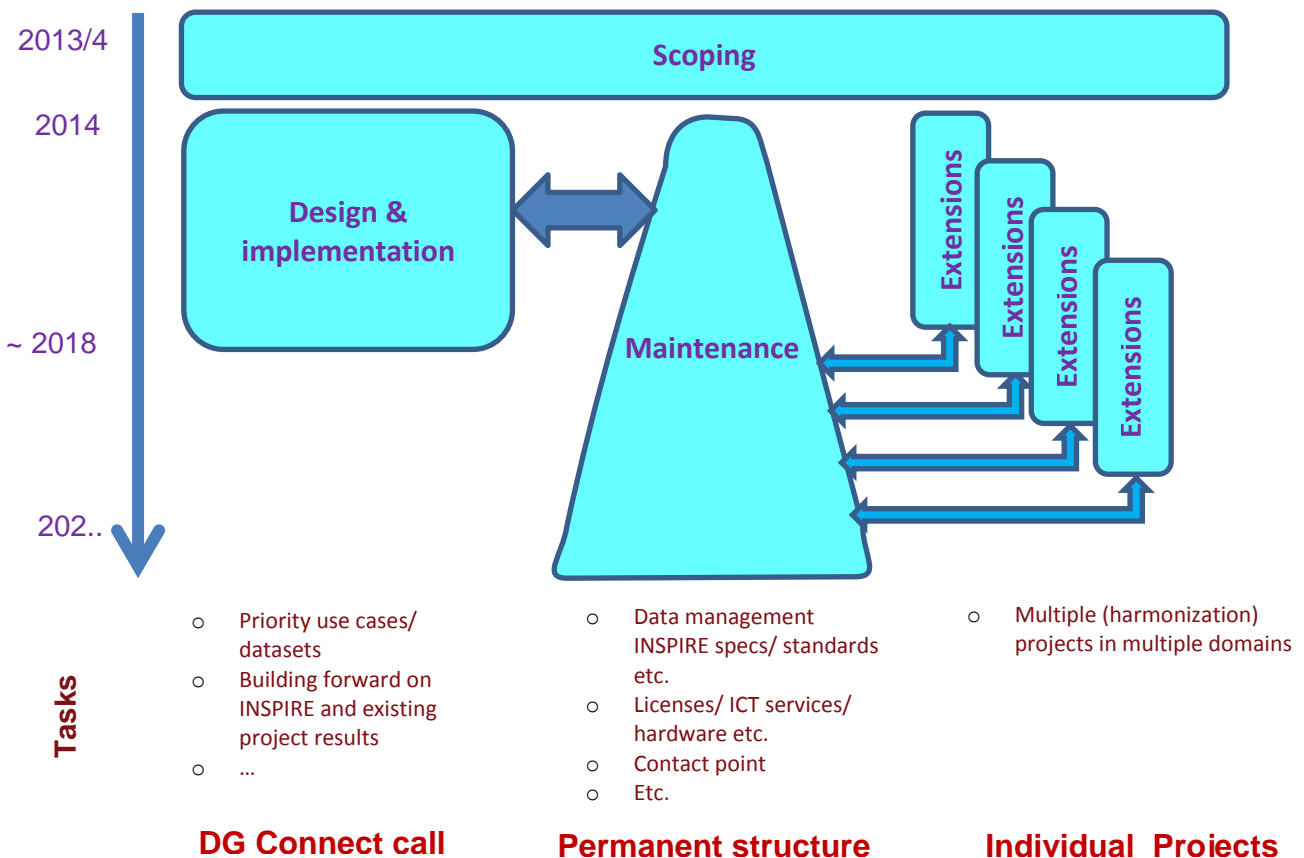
2013/4

Scoping

2014

Design & implementation

Extensions

Extensions

Extensions

Extensions

~ 2018

Maintenance

202..

Tasks

- Priority use cases/ datasets
- Building forward on INSPIRE and existing project results
- …

- Data management INSPIRE specs/ standards etc.
- Licenses/ ICT services/ hardware etc.
- Contact point
- Etc.

- Multiple (harmonization) projects in multiple domains

DG Connect call

Permanent structure

Individual Projects